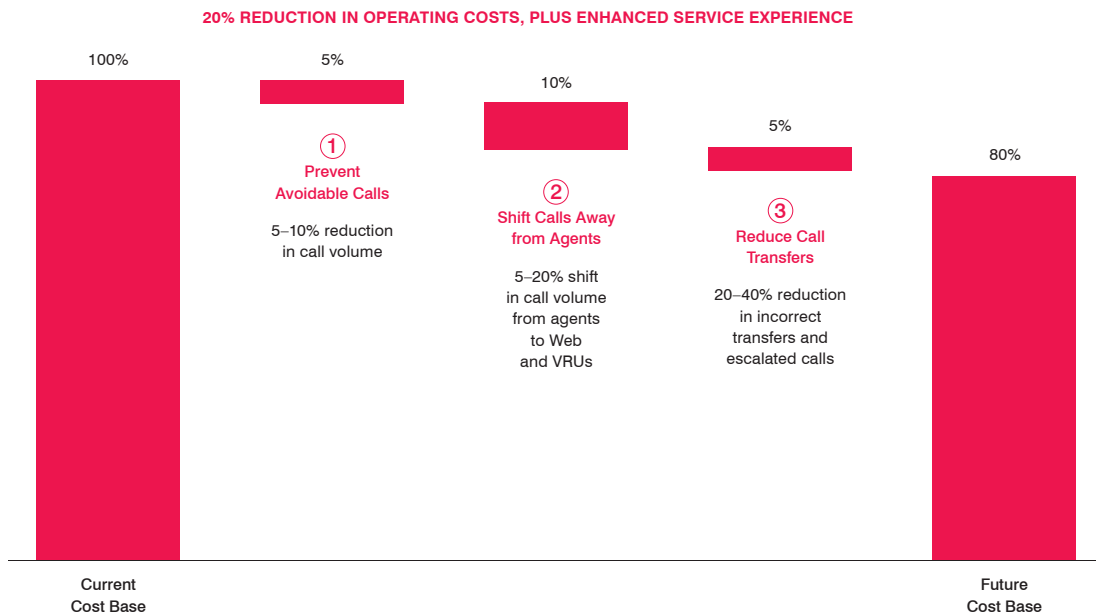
20% REDUCTION IN OPERATING COSTS, PLUS ENHANCED SERVICE EXPERIENCE

100%

5%

1
Prevent Avoidable Calls

5–10% reduction in call volume

10%

2
Shift Calls Away from Agents

5–20% shift in call volume from agents to Web and VRUs

5%

3
Reduce Call Transfers

20–40% reduction in incorrect transfers and escalated calls

80%

Current Cost Base

Future Cost Base